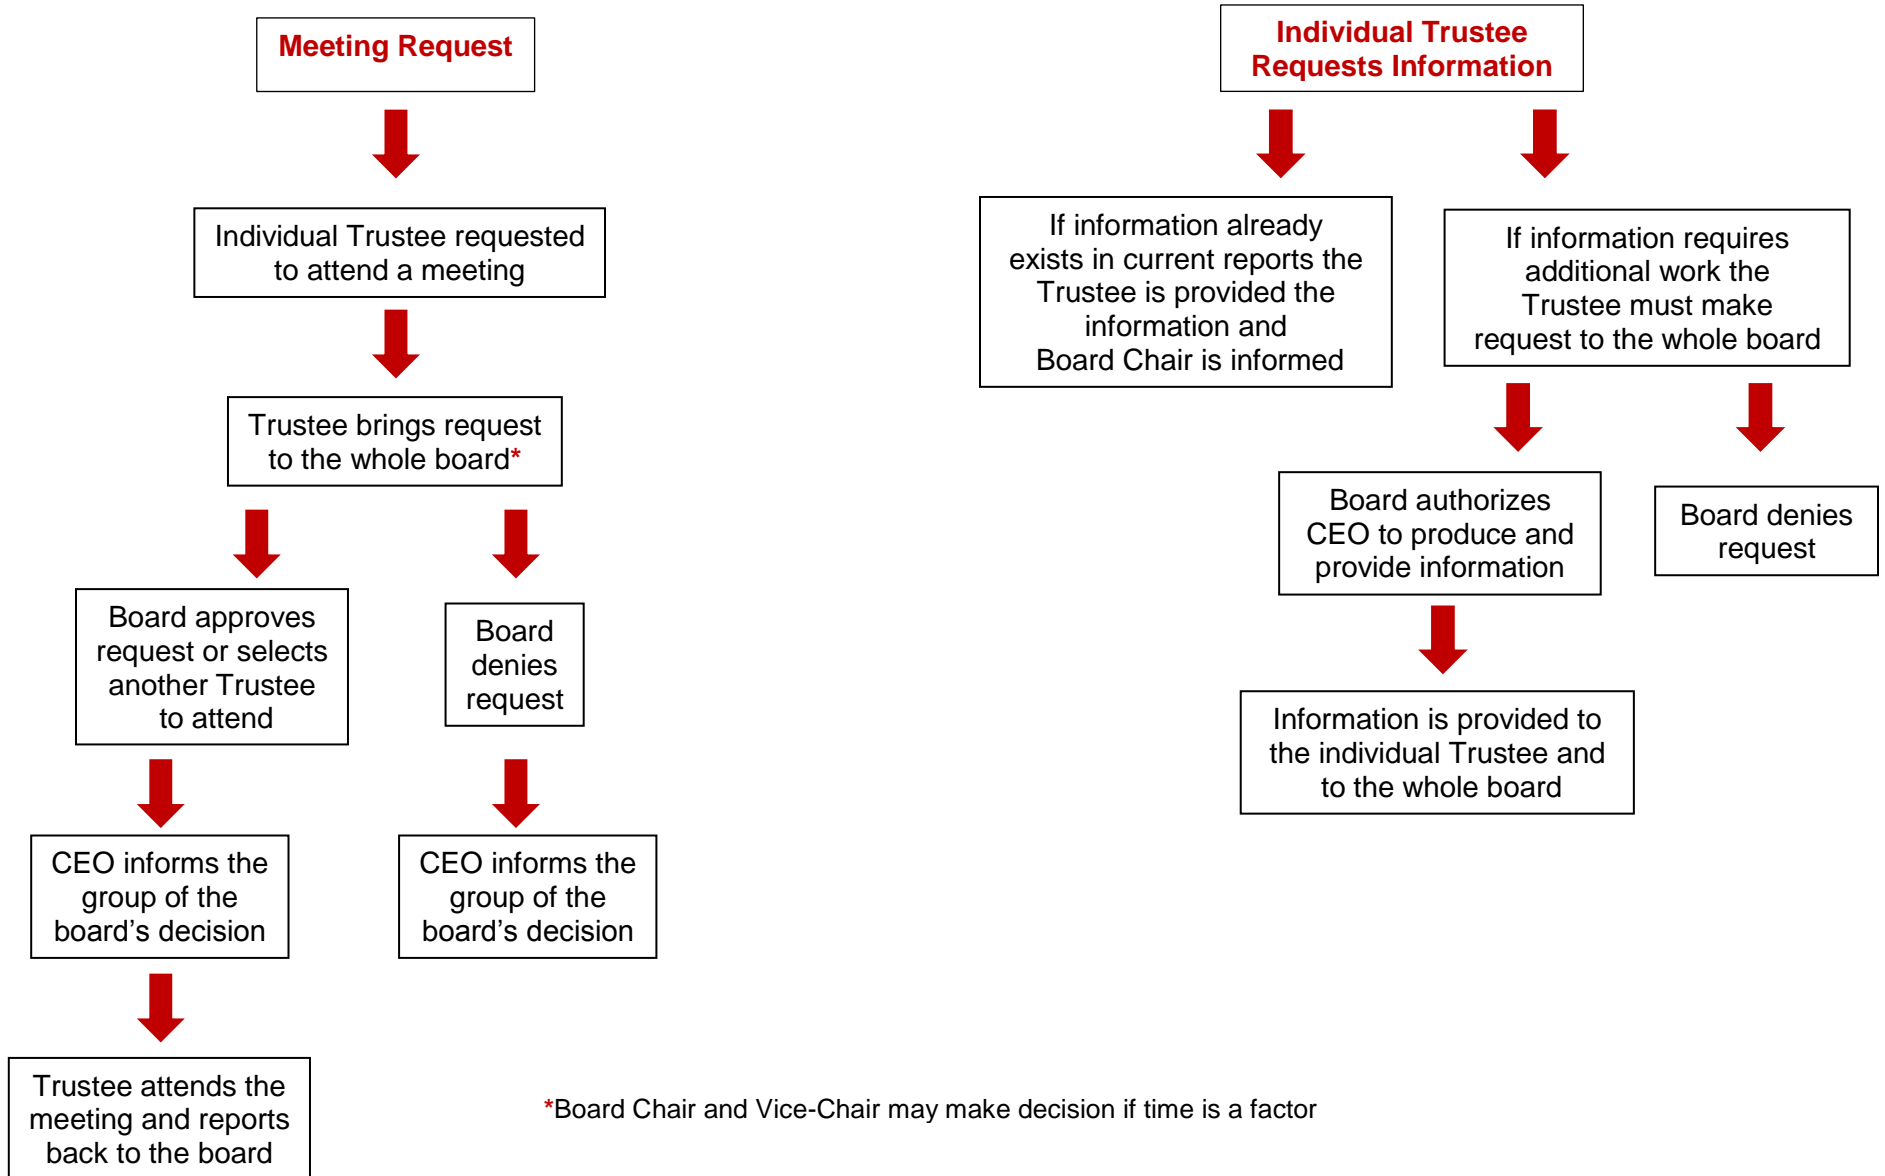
Meeting Request

Individual Trustee requested to attend a meeting

Trustee brings request to the whole board*

Board approves request or selects another Trustee to attend

Board denies request

CEO informs the group of the board’s decision

CEO informs the group of the board’s decision

Trustee attends the meeting and reports back to the board

Individual Trustee Requests Information

If information already exists in current reports the Trustee is provided the information and Board Chair is informed

If information requires additional work the Trustee must make request to the whole board

Board authorizes CEO to produce and provide information

Board denies request

Information is provided to the individual Trustee and to the whole board

*Board Chair and Vice-Chair may make decision if time is a factor